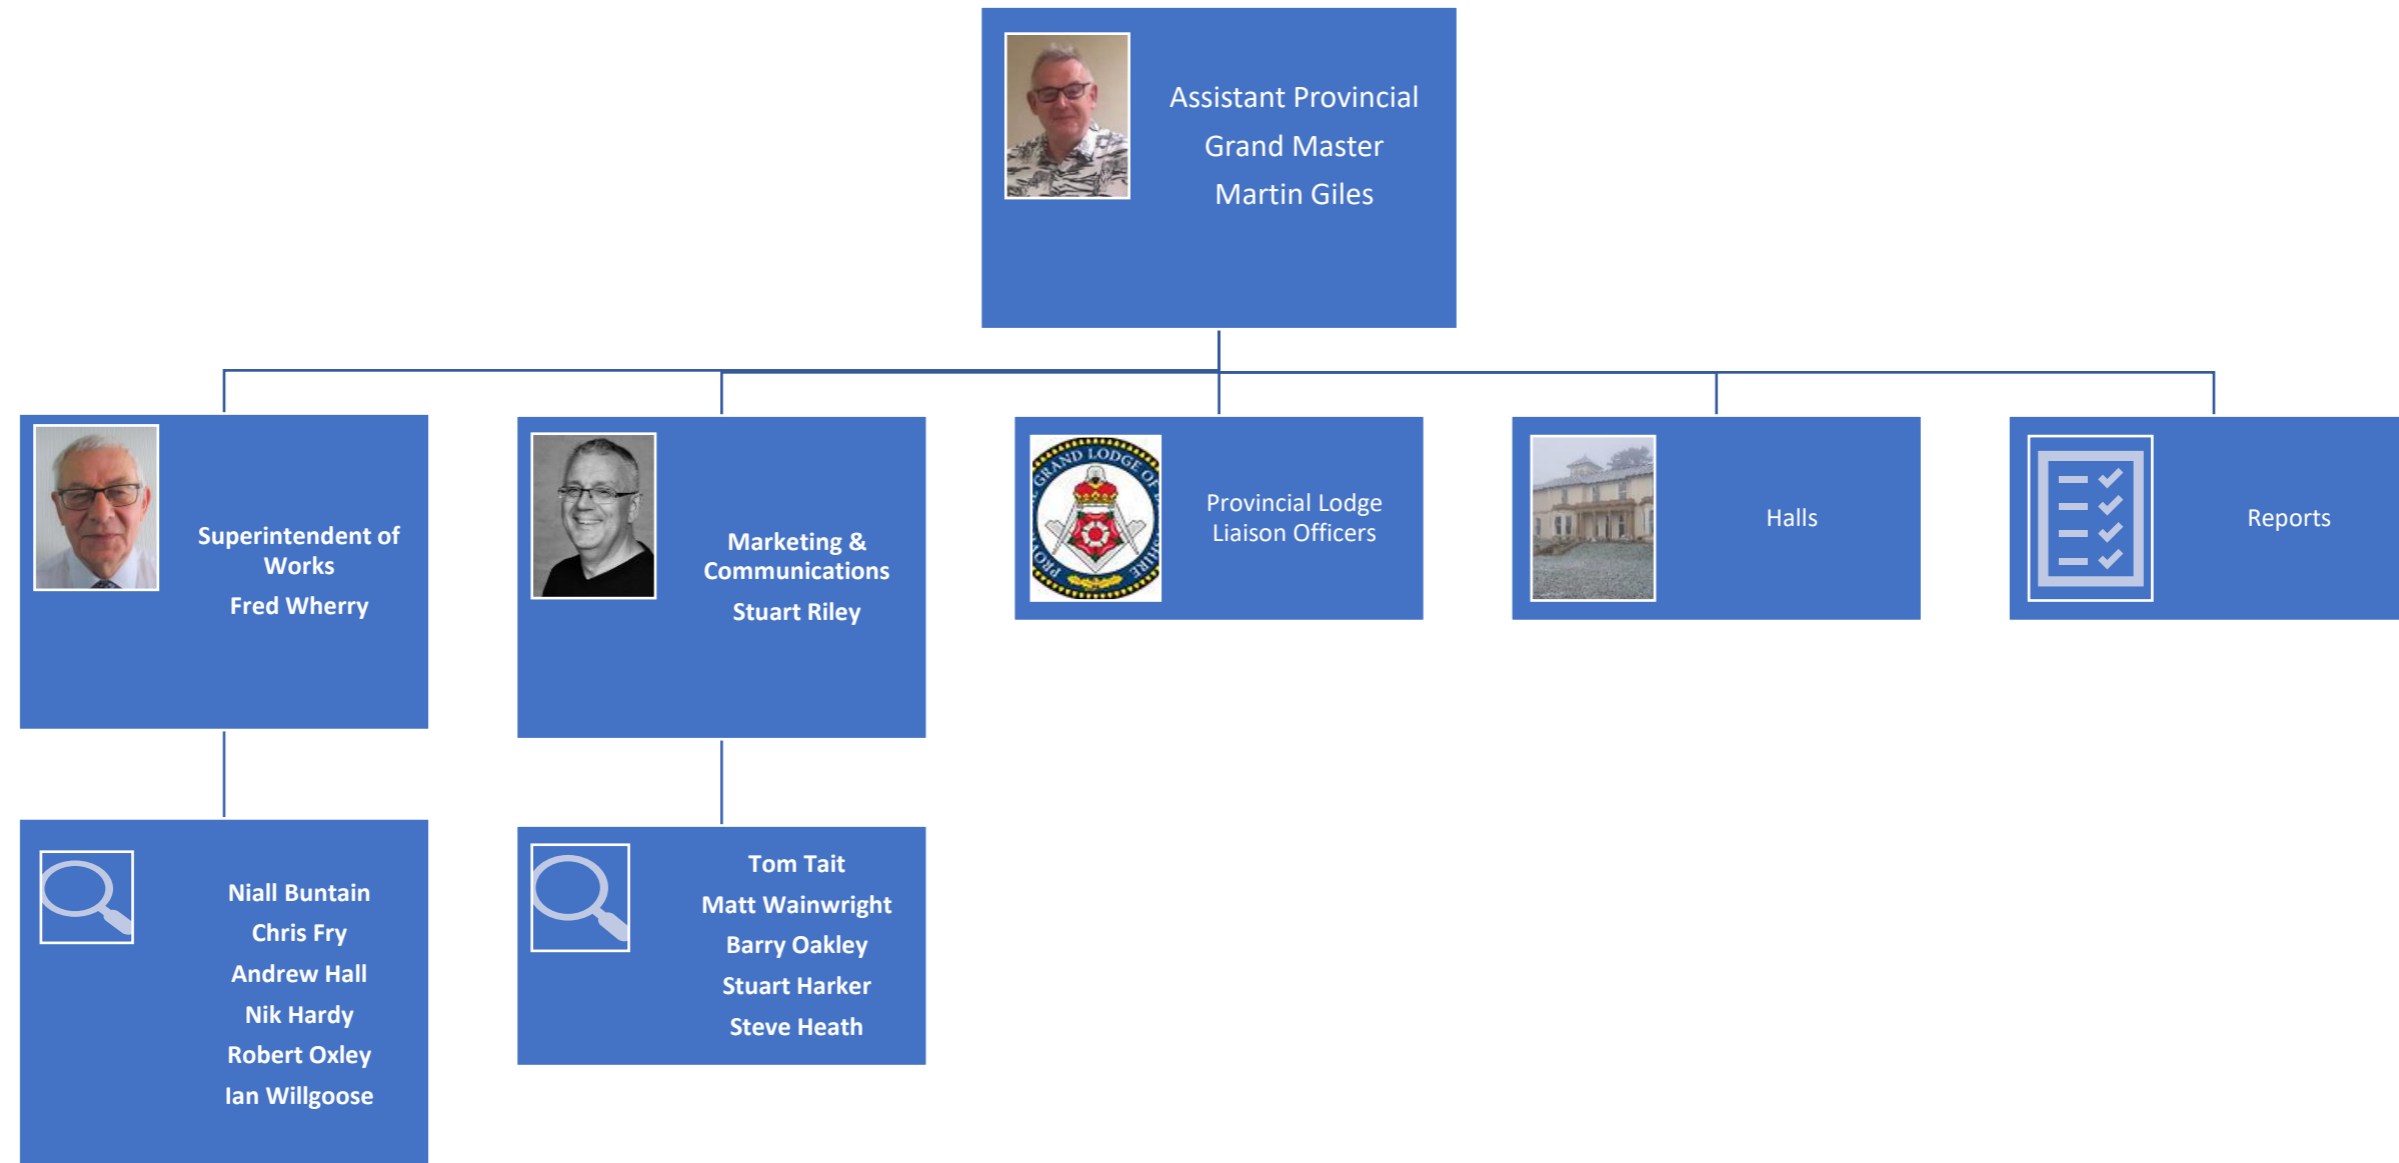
Assistant Provincial
Grand Master
Martin Giles

Superintendent of Works
Fred Wherry

Marketing & Communications
Stuart Riley

GRAND LODGE OF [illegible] PRO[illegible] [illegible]SHIRE

Provincial Lodge Liaison Officers

Halls

Reports

Niall Buntain
Chris Fry
Andrew Hall
Nik Hardy
Robert Oxley
Ian Willgoose

Tom Tait
Matt Wainwright
Barry Oakley
Stuart Harker
Steve Heath